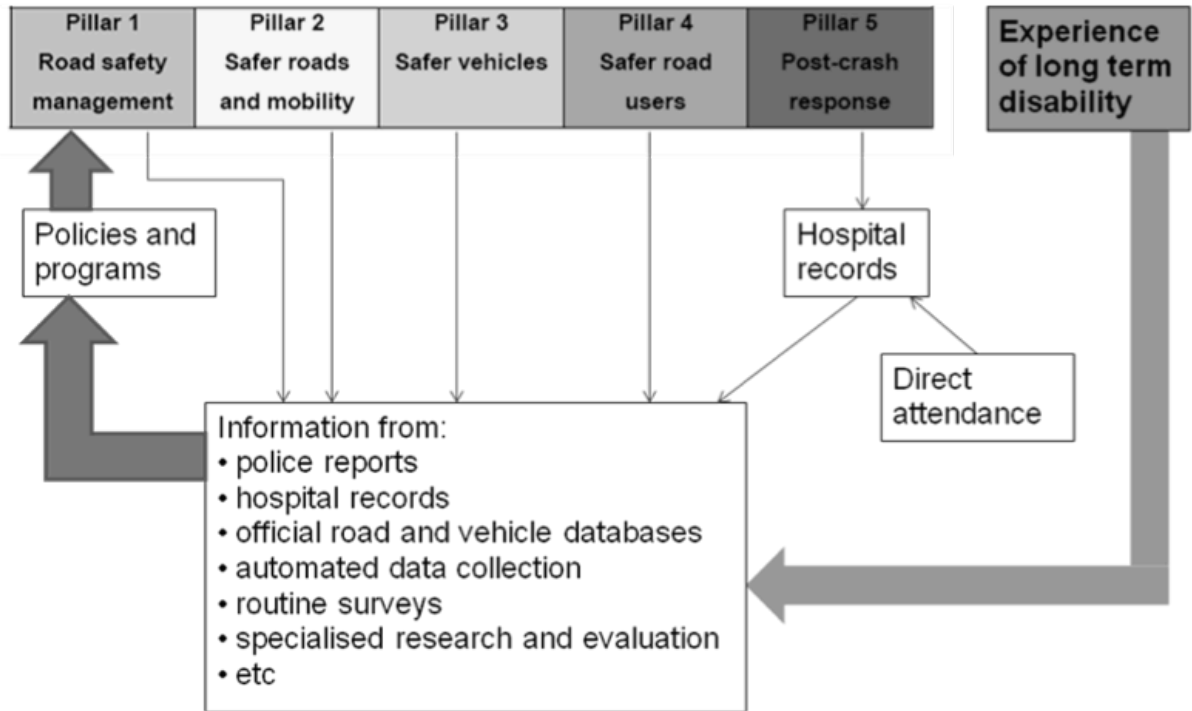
Pillar 1
Road safety management

Pillar 2
Safer roads and mobility

Pillar 3
Safer vehicles

Pillar 4
Safer road users

Pillar 5
Post-crash response

Experience of long term disability

Policies and programs

Hospital records

Direct attendance

Information from:
• police reports
• hospital records
• official road and vehicle databases
• automated data collection
• routine surveys
• specialised research and evaluation
• etc